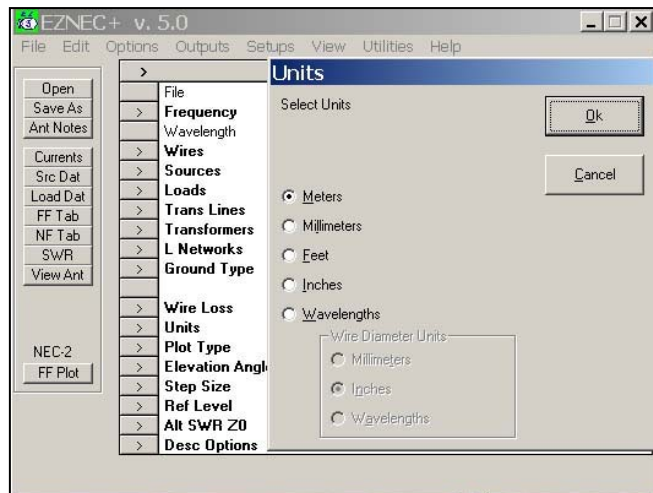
EZNEC+ v. 5.0

File Edit Options Outputs Setups View Utilities Help

Open
Save As
Ant Notes
Currents
Src Dat
Load Dat
FF Tab
NF Tab
SWR
View Ant
NEC-2
FF Plot

>
File
> Frequency
Wavelength
> Wires
> Sources
> Loads
> Trans Lines
> Transformers
> L Networks
> Ground Type
> Wire Loss
> Units
> Plot Type
> Elevation Angl
> Step Size
> Ref Level
> Alt SWR Z0
> Desc Options

Units

Select Units

Ok

Cancel

Meters
Millimeters
Feet
Inches
Wavelengths

Wire Diameter Units
Millimeters
Inches
Wavelengths